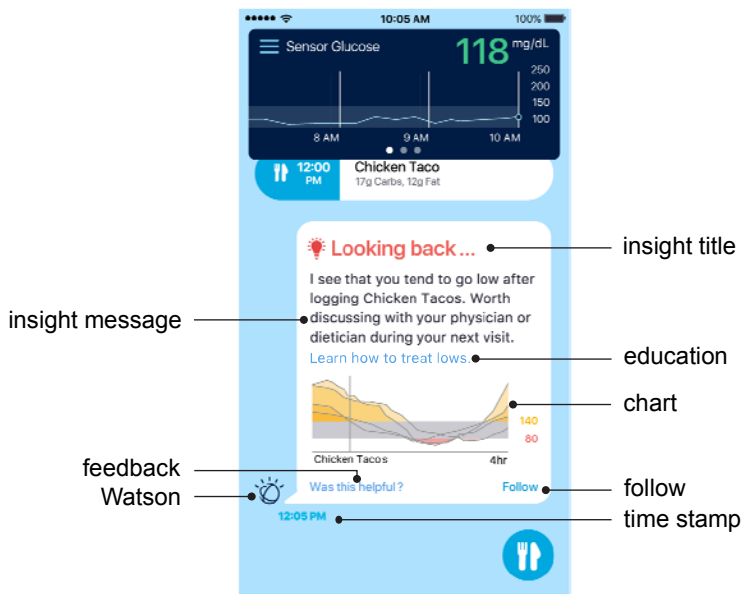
10:05 AM 100%

Sensor Glucose 118 mg/dL

250
200
150
100

8 AM 9 AM 10 AM

12:00 PM Chicken Taco
17g Carbs, 12g Fat

Looking back ...

I see that you tend to go low after logging Chicken Tacos. Worth discussing with your physician or dietician during your next visit.

Learn how to treat lows.

140
80

Chicken Tacos 4hr

Was this helpful? Follow

12:05 PM

insight title
insight message
education
chart
feedback
Watson
follow
time stamp